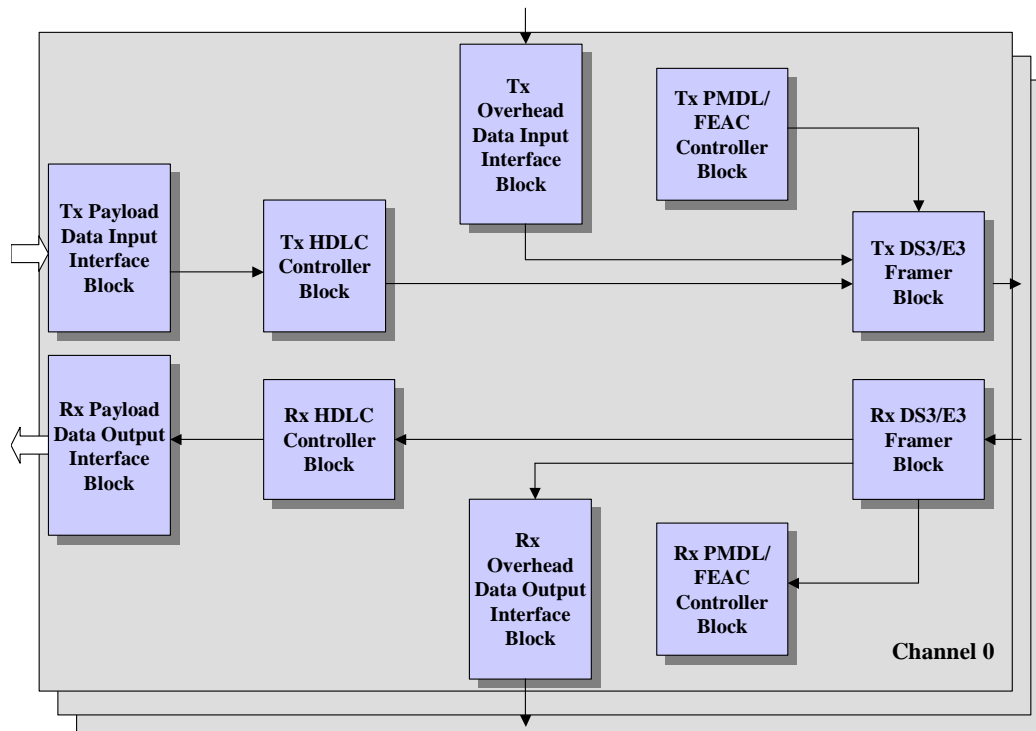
Tx Overhead Data Input Interface Block

Tx PMDL/ FEAC Controller Block

Tx Payload Data Input Interface Block

Tx HDLC Controller Block

Tx DS3/E3 Framer Block

Rx Payload Data Output Interface Block

Rx HDLC Controller Block

Rx DS3/E3 Framer Block

Rx Overhead Data Output Interface Block

Rx PMDL/ FEAC Controller Block

Channel 0